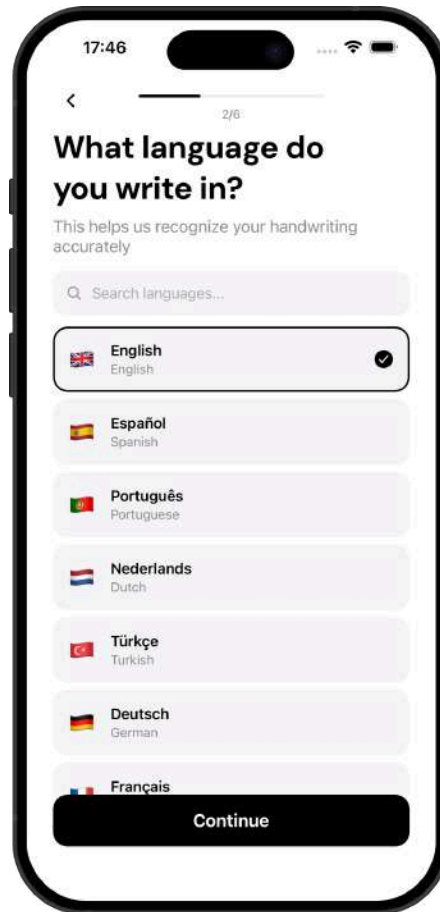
17:46

<

2/6

What language do you write in?

This helps us recognize your handwriting accurately

Search languages...

English
English

Español
Spanish

Português
Portuguese

Nederlands
Dutch

Türkçe
Turkish

Deutsch
German

Français

Continue